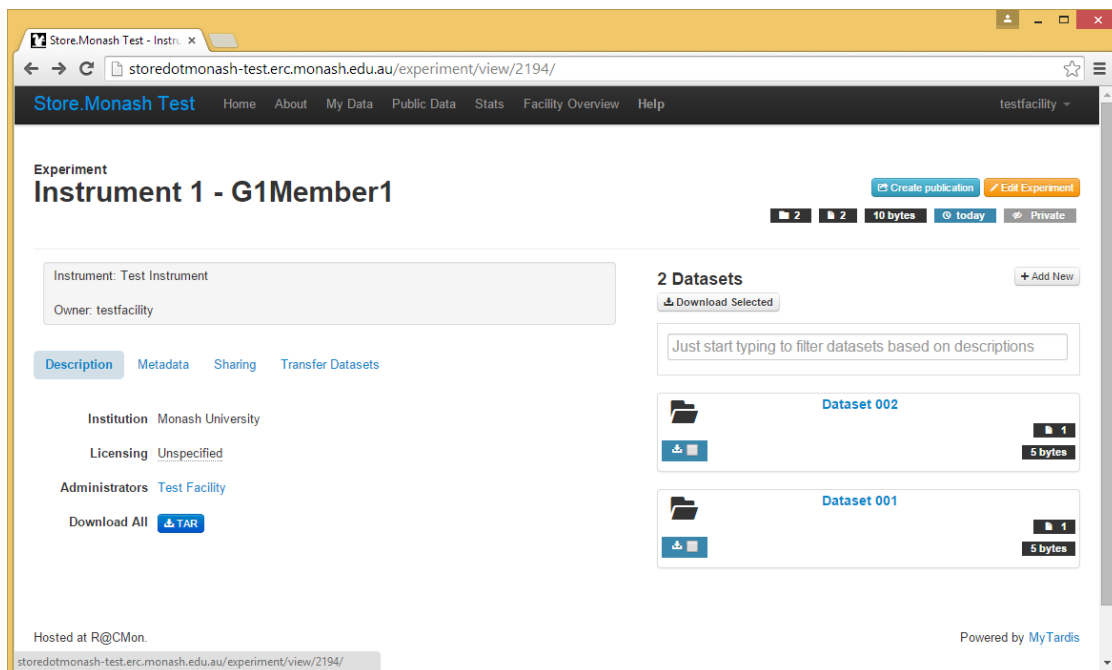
Store.Monash Test - Instru ×

storedotmonash-test.erc.monash.edu.au/experiment/view/2194/

Store.Monash Test Home About My Data Public Data Stats Facility Overview Help testfacility

Experiment
Instrument 1 - G1Member1

Create publication Edit Experiment

2 2 10 bytes today Private

Instrument: Test Instrument

Owner: testfacility

Description Metadata Sharing Transfer Datasets

Institution Monash University

Licensing Unspecified

Administrators Test Facility

Download All TAR

2 Datasets

Add New

Download Selected

Just start typing to filter datasets based on descriptions

Dataset 002

1

5 bytes

Dataset 001

1

5 bytes

Hosted at R@CMon.

Powered by MyTardis

storedotmonash-test.erc.monash.edu.au/experiment/view/2194/